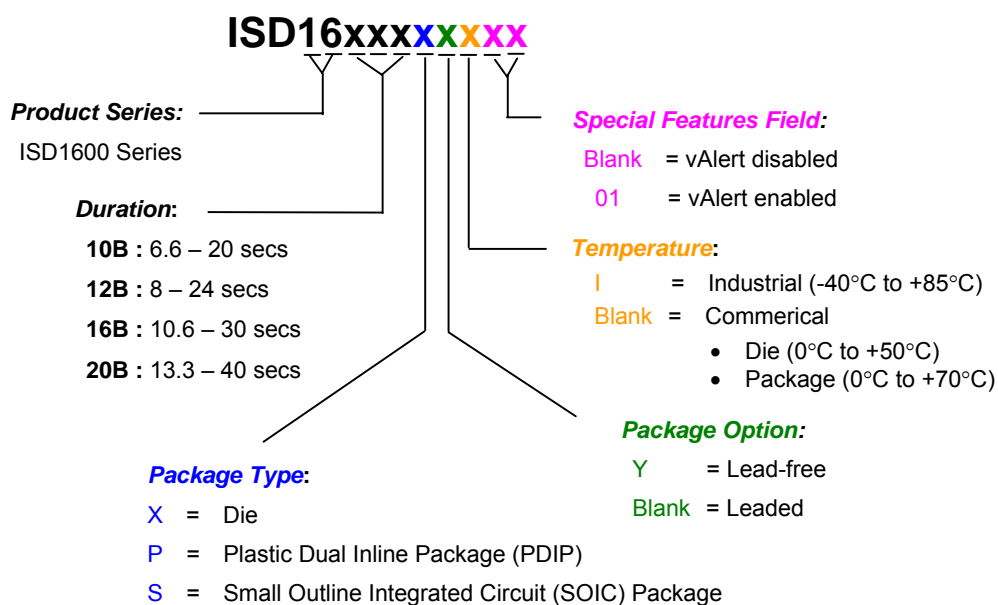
ISD16xxxxxxxx

Product Series:

ISD1600 Series

Duration:

10B : 6.6 – 20 secs

12B : 8 – 24 secs

16B : 10.6 – 30 secs

20B : 13.3 – 40 secs

Special Features Field:

Blank = vAlert disabled

01 = vAlert enabled

Temperature:

I = Industrial (-40°C to +85°C)

Blank = Commerical

- Die (0°C to +50°C)
- Package (0°C to +70°C)

Package Option:

Y = Lead-free

Blank = Leaded

Package Type:

X = Die

P = Plastic Dual Inline Package (PDIP)

S = Small Outline Integrated Circuit (SOIC) Package